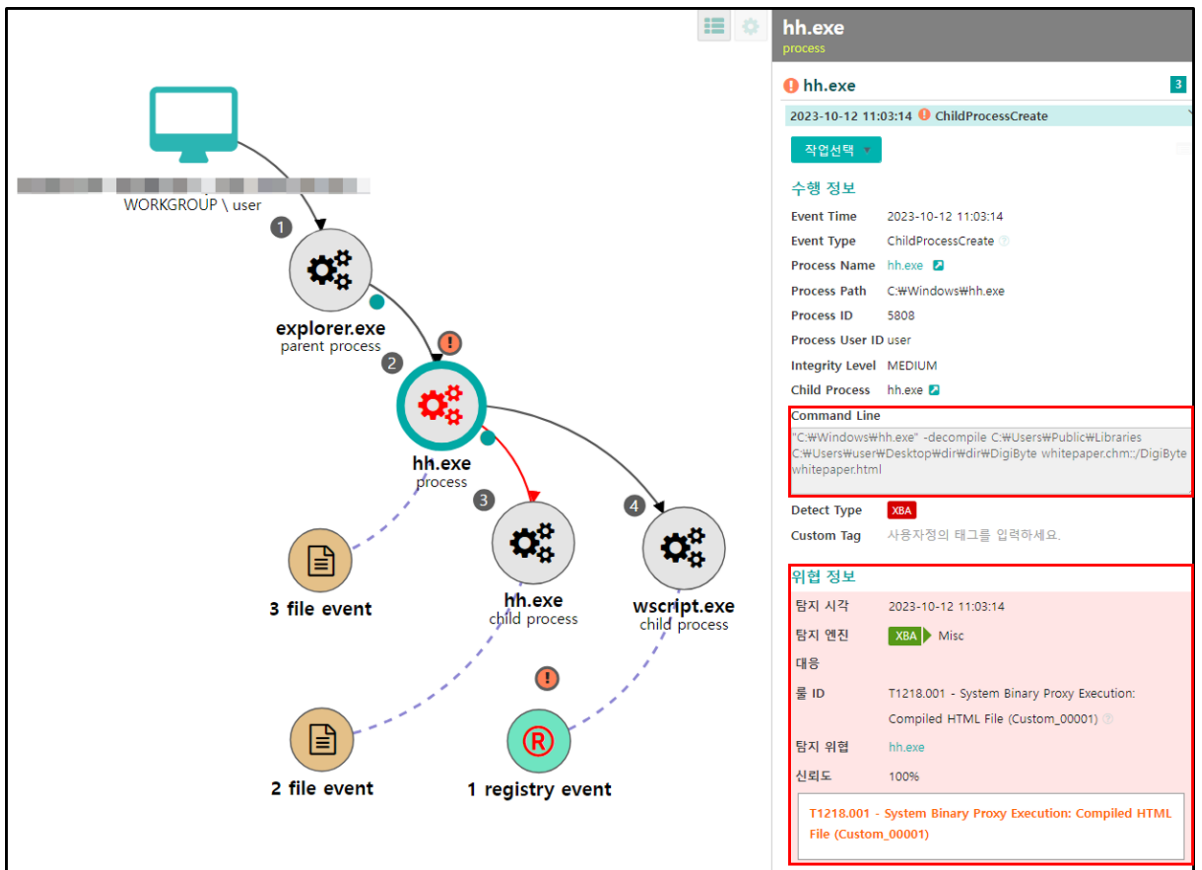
WORKGROUP \ user

1

explorer.exe
parent process

2

hh.exe
process

3 file event

3

hh.exe
child process

4

wscript.exe
child process

2 file event

1 registry event

hh.exe
process

hh.exe

3

2023-10-12 11:03:14 ChildProcessCreate

작업선택

수행 정보

| | |
|---|---|
| Event Time | 2023-10-12 11:03:14 |
| Event Type | ChildProcessCreate |
| Process Name | hh.exe |
| Process Path | C:₩Windows₩hh.exe |
| Process ID | 5808 |
| Process User ID | user |
| Integrity Level | MEDIUM |
| Child Process | hh.exe |

Command Line
"C:₩Windows₩hh.exe" -decompile C:₩Users₩Public₩Libraries C:₩Users₩user₩Desktop₩dir₩dir₩DigiByte whitepaper.chm::/DigiByte whitepaper.html

Detect Type XBA
Custom Tag 사용자정의 태그를 입력하세요.

위협 정보

| | |
|---|---|
| 탐지 시각 | 2023-10-12 11:03:14 |
| 탐지 엔진 | XBA Misc |
| 대응 | |
| 룰 ID | T1218.001 - System Binary Proxy Execution: Compiled HTML File (Custom_00001) |
| 탐지 위협 | hh.exe |
| 신뢰도 | 100% |

T1218.001 - System Binary Proxy Execution: Compiled HTML File (Custom_00001)